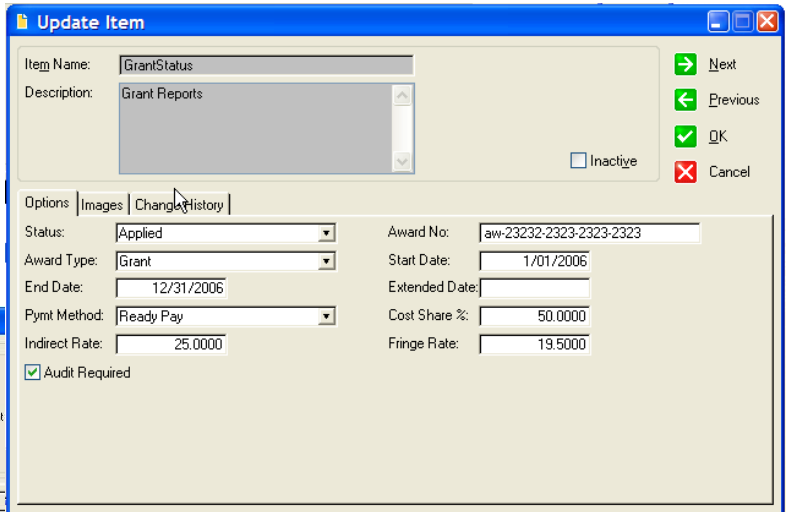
Update Item

Item Name: GrantStatus

Description: Grant Reports

Inactive

Next

Previous

OK

Cancel

Options | Images | Change History

Status: Applied

Award Type: Grant

End Date: 12/31/2006

Pymt Method: Ready Pay

Indirect Rate: 25.0000

Audit Required

Award No: aw-23232-2323-2323-2323

Start Date: 1/01/2006

Extended Date:

Cost Share %: 50.0000

Fringe Rate: 19.5000